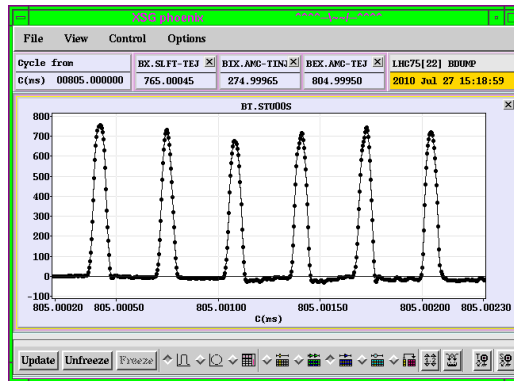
XSG phoenix

File View Control Options

Cycle from
C(ns) 00805.000000

BX.SLFT-TEJ
765.00045

BIX.AMC-TINJ
274.99965

BEX.AMC-TEJ
804.99950

LHC75[22] BDUMP
2010 Jul 27 15:18:59

BT.STU005

800
700
600
500
400
300
200
100
0
-100

805.00020 805.00050 805.00100 805.00150 805.00200 805.00230
C(ns)

Update Unfreeze Freeze